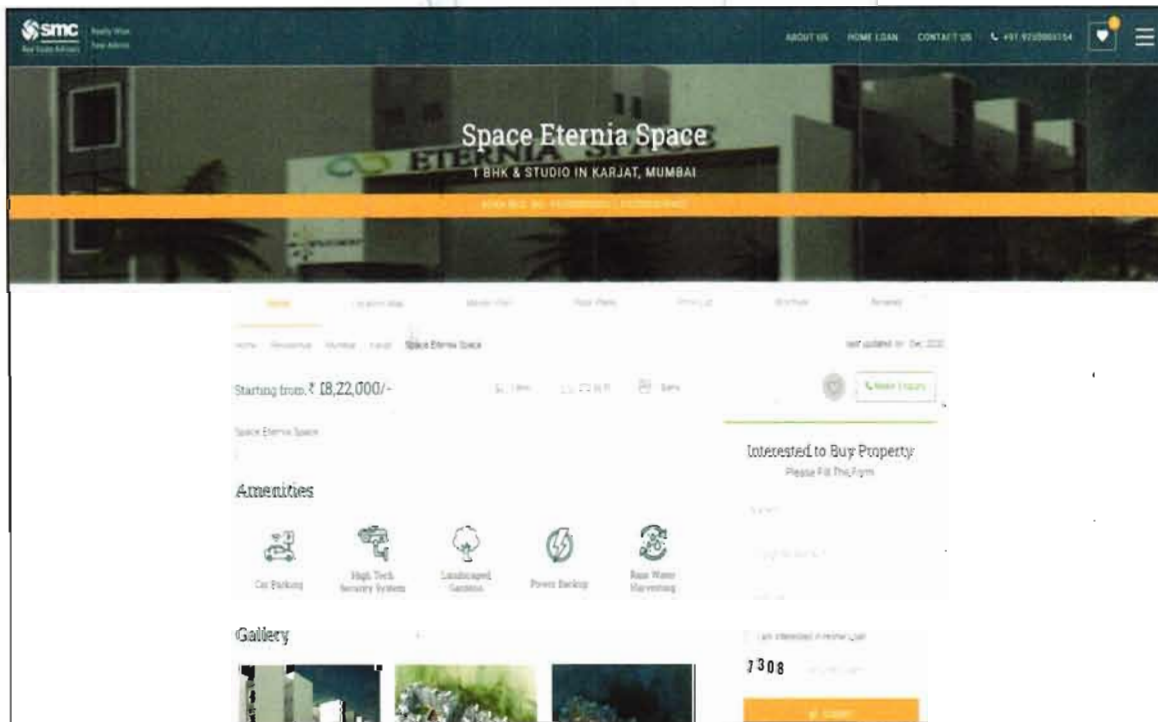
smc Real Estate Advisors

ABOUT US HOME LOAN CONTACT US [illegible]

Space Eternia Space
1 BHK & STUDIO IN KARJAT, MUMBAI
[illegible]

Home Location Map Master Plan Floor Plans Price List Brochure Reviews

Home Residential Mumbai Karjat Space Eternia Space last updated on Dec 2020

Starting from ₹ 18,22,000/- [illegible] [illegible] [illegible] Make Enquiry

Space Eternia Space

Interested to Buy Property
Please Fill This Form

Amenities

Car Parking
High Tech Security System
Landscaped Gardens
Power Backup
Rain Water Harvesting

Gallery

I am interested in Home Loan
7308

Submit